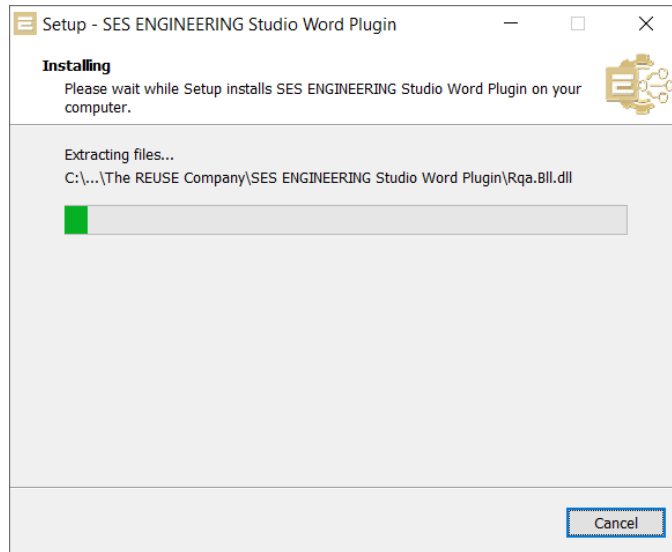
Setup - SES ENGINEERING Studio Word Plugin

Installing
Please wait while Setup installs SES ENGINEERING Studio Word Plugin on your computer.

Extracting files...
C:\...\The REUSE Company\SES ENGINEERING Studio Word Plugin\Rqa.Bll.dll

Cancel